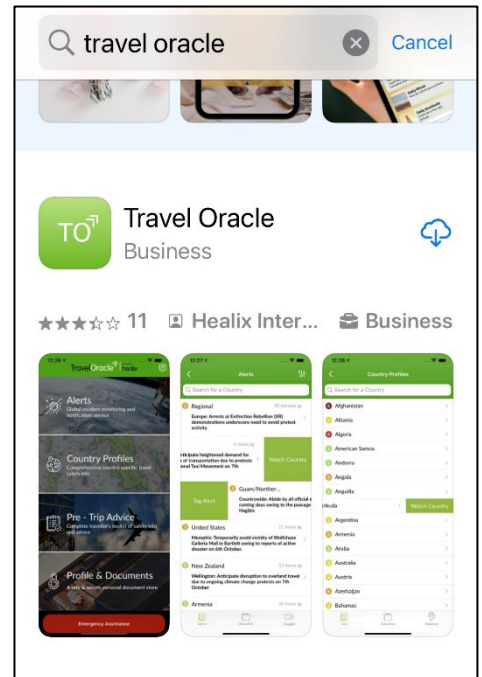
travel oracle

Cancel

TO

Travel Oracle

Business

11

Healix Inter...

Business

Travel Oracle

healix

Alerts

Global incident monitoring and notification service

Country Profiles

Comprehensive country specific travel safety info

Pre - Trip Advice

Complete traveller's toolkit of safety info and advice

Profile & Documents

A safe & secure personal document store

Emergency Assistance

Alerts

Search for a Country

Regional

Europe: Arrests at Extinction Rebellion (XR) demonstrations underscore need to avoid protest activity

Anticipate heightened demand for transportation due to protests Total Taxi Movement on 7th

Watch Country

Tap Alert

Guam/Norther...

Countrywide: Abide by all official d... coming days owing to the passage Hagibis

United States

Memphis: Temporarily avoid vicinity of Wolfchase Galleria Mall in Bartlett owing to reports of active shooter on 6th October.

New Zealand

Wellington: Anticipate disruption to overland travel due to ongoing climate change protests on 7th October

Armenia

Country Profiles

Search for a Country

Afghanistan

Albania

Algeria

American Samoa

Andorra

Angola

Anguilla

rbuda

Watch Country

Argentina

Armenia

Aruba

Australia

Austria

Azerbaijan

Bahamas